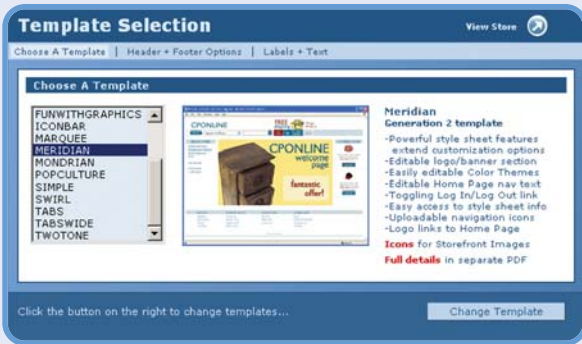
Template Selection

View Store

Choose A Template | Header + Footer Options | Labels + Text

Choose A Template

FUNWITHGRAPHICS
ICONBAR
MARQUEE
MERIDIAN
MONDRIAN
POPCULTURE
SIMPLE
SWIRL
TABS
TABSWIDE
TWOTONE

CPONLINE
FREE
CPONLINE welcome page
fantastic offer!

Meridian
Generation 2 template

-Powerful style sheet features extend customization options
-Editable logo/banner section
-Easily editable Color Themes
-Editable Home Page nav text
-Toggling Log In/Log Out link
-Easy access to style sheet info
-Uploadable navigation icons
-Logo links to Home Page

Icons for Storefront Images

Full details in separate PDF

Click the button on the right to change templates...

Change Template